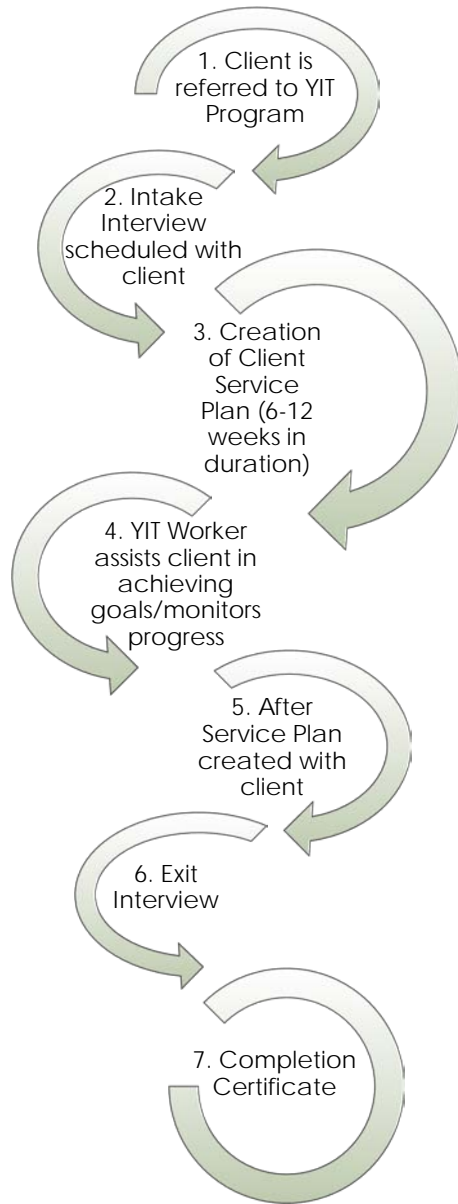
1. Client is referred to YIT Program

2. Intake Interview scheduled with client

3. Creation of Client Service Plan (6-12 weeks in duration)

4. YIT Worker assists client in achieving goals/monitors progress

5. After Service Plan created with client

6. Exit Interview

7. Completion Certificate